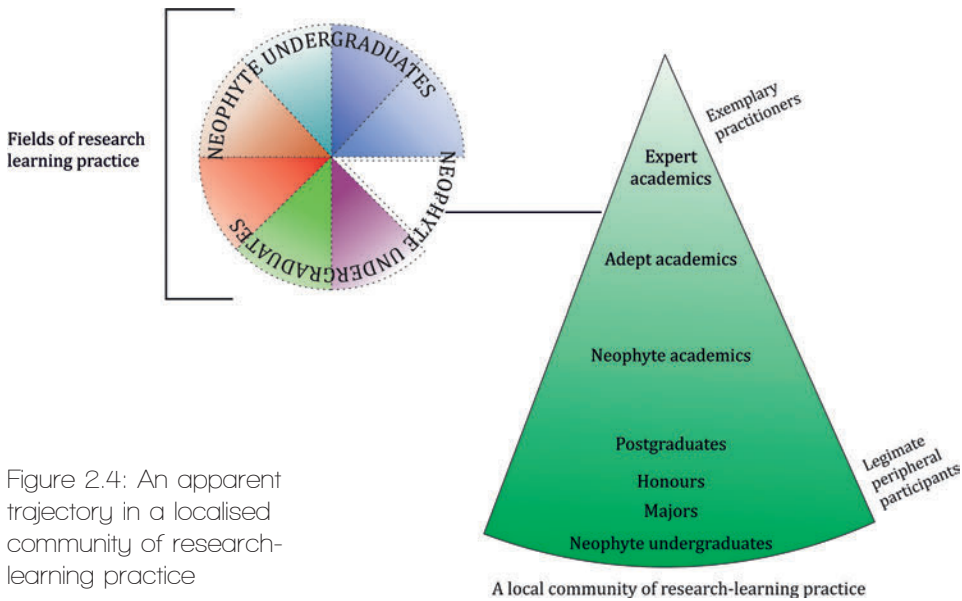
Fields of research learning practice

NEOPHYTE UNDERGRADUATES

NEOPHYTE UNDERGRADUATES

Exemplary practitioners

Expert academics

Adept academics

Neophyte academics

Postgraduates

Honours

Majors

Neophyte undergraduates

Legimate peripheral participants

A local community of research-learning practice

Figure 2.4: An apparent trajectory in a localised community of research-learning practice